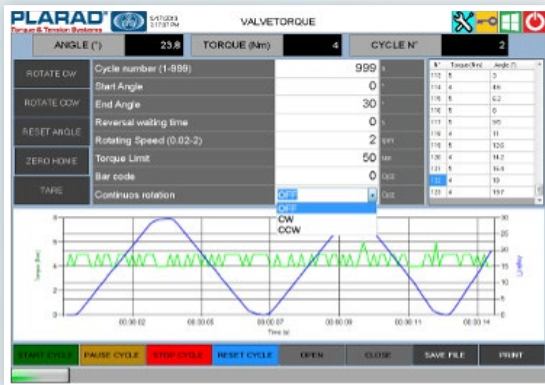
PLARAD
Torque & Tension Solutions

5/17/2019
3:17:37 PM

VALVETORQUE

ANGLE (°) 23,8
TORQUE (Nm) 4
CYCLE N° 2

ROTATE CW
ROTATE CCW
RESET ANGLE
ZERO HOME
TARE

| Cycle number (1-999) | 999 | |
|---|---|---|
| Start Angle | 0 | ° |
| End Angle | 30 | ° |
| Reversal waiting time | 0 | s |
| Rotating Speed (0.02-2) | 2 | rpm |
| Torque Limit | 50 | Nm |
| Bar code | 0 | Opt |
| Continuos rotation | OFF | Opt |

OFF
CW
CCW

| N° | Torque (Nm) | Angle (°) |
|---|---|---|
| 113 | 5 | 3 |
| 114 | 4 | 4.6 |
| 115 | 5 | 6.2 |
| 116 | 5 | 8 |
| 117 | 5 | 9.5 |
| 118 | 4 | 11 |
| 119 | 5 | 12.6 |
| 120 | 4 | 14.2 |
| 121 | 5 | 15.8 |
| 122 | 4 | 10 |
| 123 | 4 | 15.7 |

Torque (Nm)
Angle (°)
00:00:02
00:00:05
00:00:07
00:00:09
00:00:11
00:00:14
Time (s)

START CYCLE
PAUSE CYCLE
STOP CYCLE
RESET CYCLE
OPEN
CLOSE
SAVE FILE
PRINT